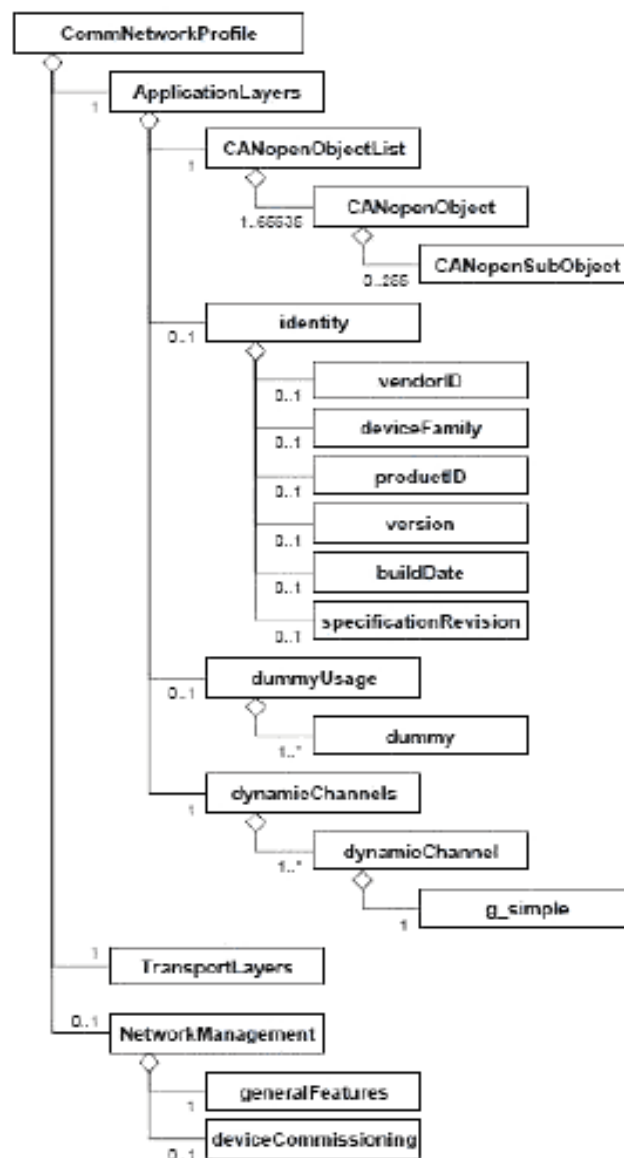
CommNetworkProfile

1 ApplicationLayers

1 CANopenObjectList

1..65535 CANopenObject

0..255 CANopenSubObject

0..1 identity

0..1 vendorID

0..1 deviceFamily

0..1 productID

0..1 version

0..1 buildDate

0..1 specificationRevision

0..1 dummyUsage

1..* dummy

1 dynamicChannels

1..* dynamicChannel

1 g_simple

1 TransportLayers

0..1 NetworkManagement

1 generalFeatures

0..1 deviceCommissioning